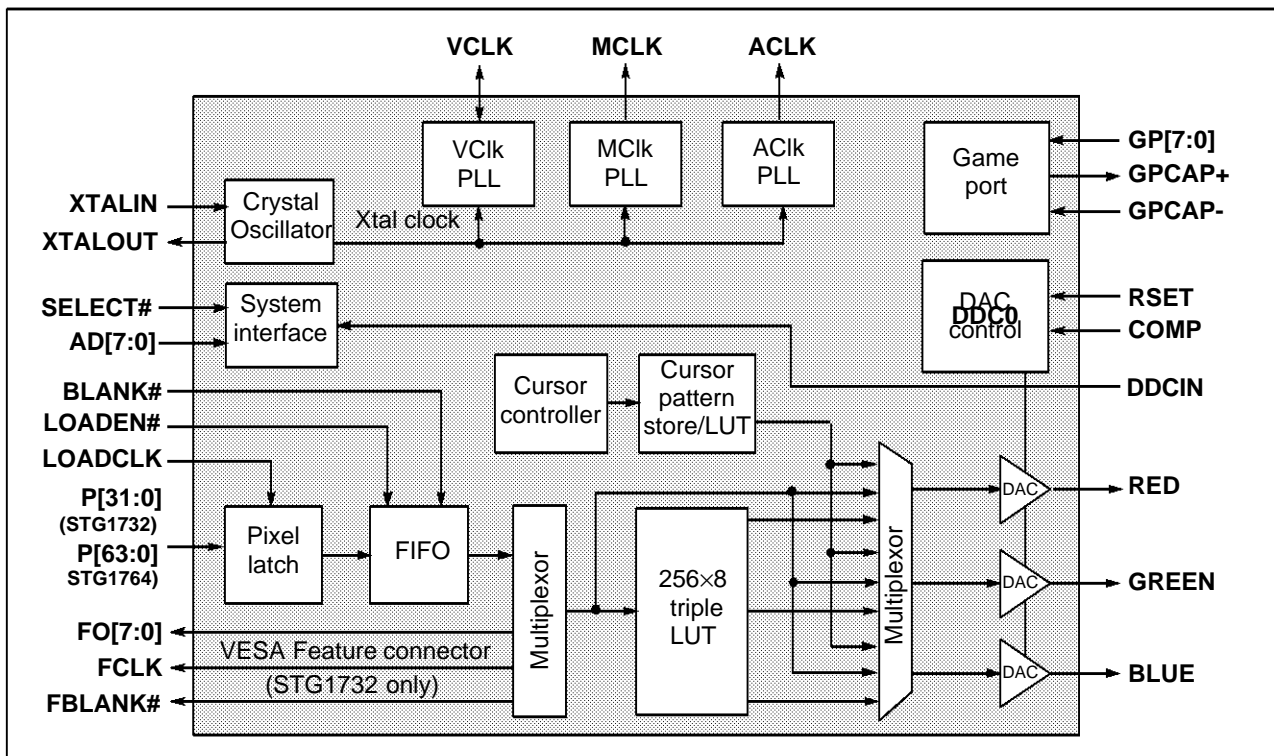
VCLK
MCLK
ACLK
VClk PLL
MClk PLL
AClk PLL
Game port
GP[7:0]
GPCAP+
GPCAP-
XTALIN
XTALOUT
Crystal Oscillator
Xtal clock
SELECT#
AD[7:0]
System interface
DAC DDC0 control
RSET
COMP
DDCIN
BLANK#
LOADEN#
LOADCLK
Cursor controller
Cursor pattern store/LUT
P[31:0] (STG1732)
P[63:0] STG1764)
Pixel latch
FIFO
Multiplexor
256×8 triple LUT
Multiplexor
DAC
DAC
DAC
RED
GREEN
BLUE
FO[7:0]
FCLK
FBLANK#
VESA Feature connector
(STG1732 only)